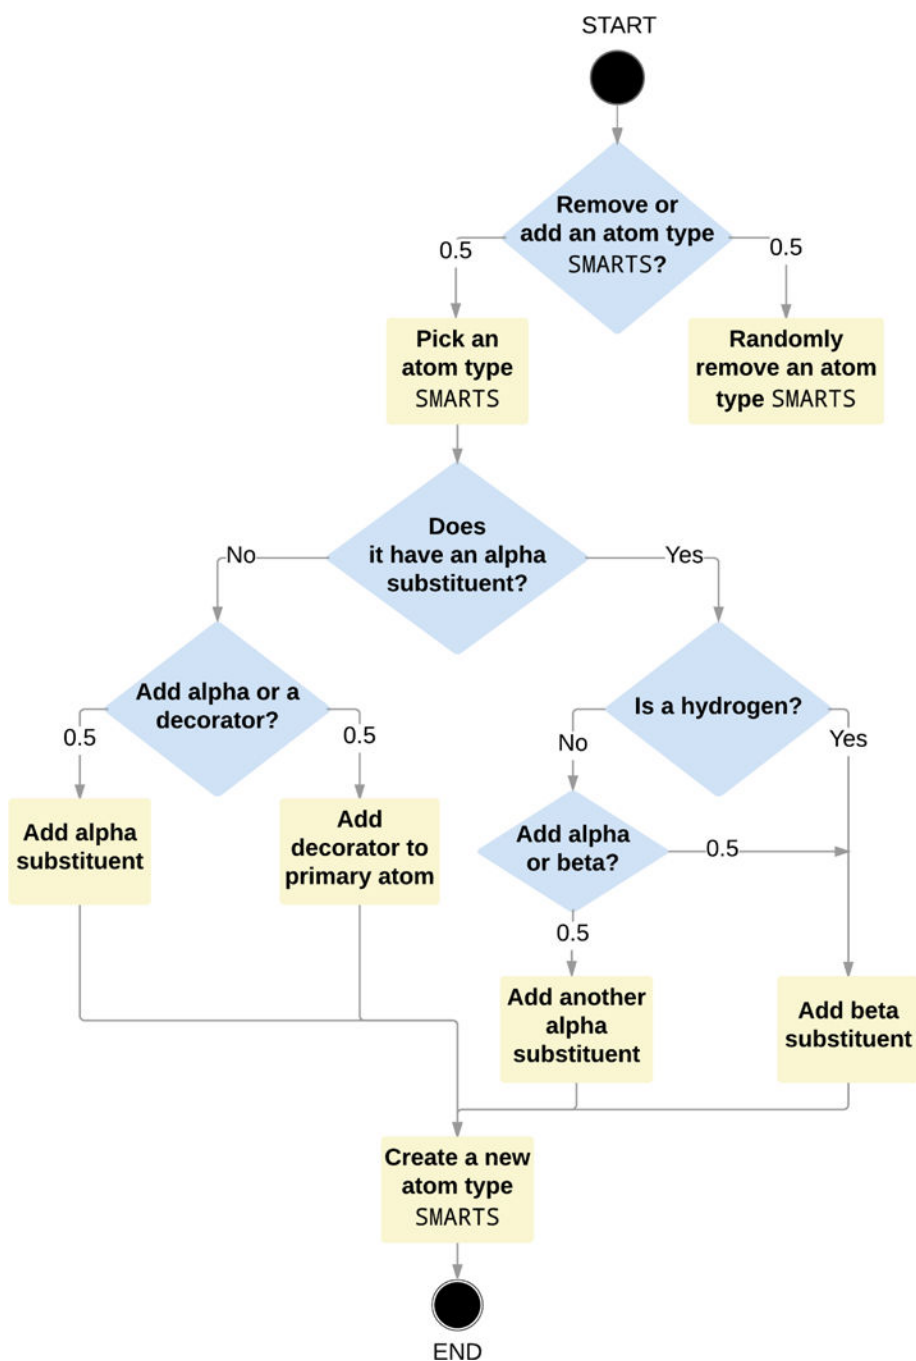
START

Remove or add an atom type SMARTS?

0.5

0.5

Pick an atom type SMARTS

Randomly remove an atom type SMARTS

Does it have an alpha substituent?

No

Yes

Add alpha or a decorator?

0.5

0.5

Is a hydrogen?

No

Yes

Add alpha substituent

Add decorator to primary atom

Add alpha or beta?

0.5

0.5

Add another alpha substituent

Add beta substituent

Create a new atom type SMARTS

END